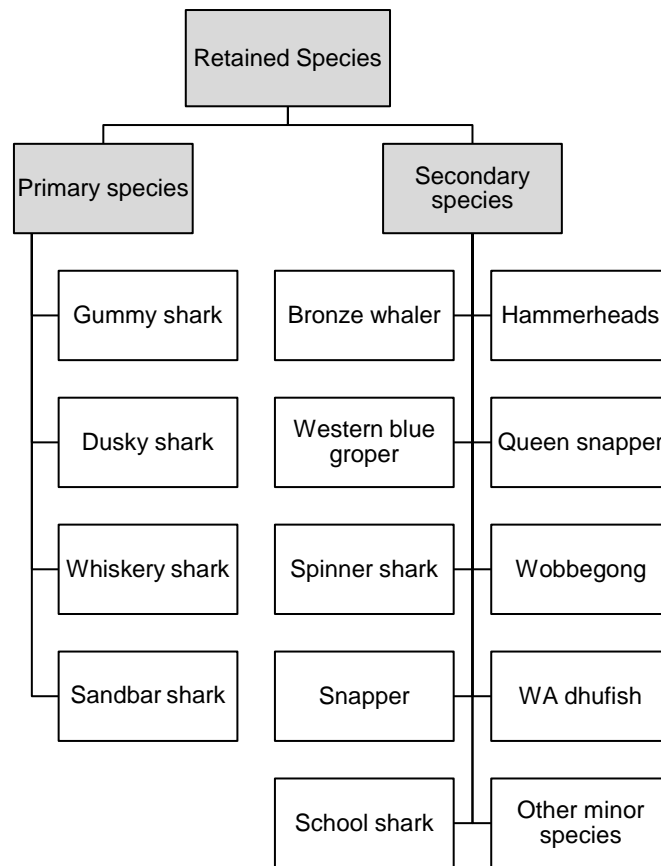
Retained Species

Primary species

Gummy shark

Dusky shark

Whiskery shark

Sandbar shark

Secondary species

Bronze whaler

Hammerheads

Western blue groper

Queen snapper

Spinner shark

Wobbegong

Snapper

WA dhufish

School shark

Other minor species